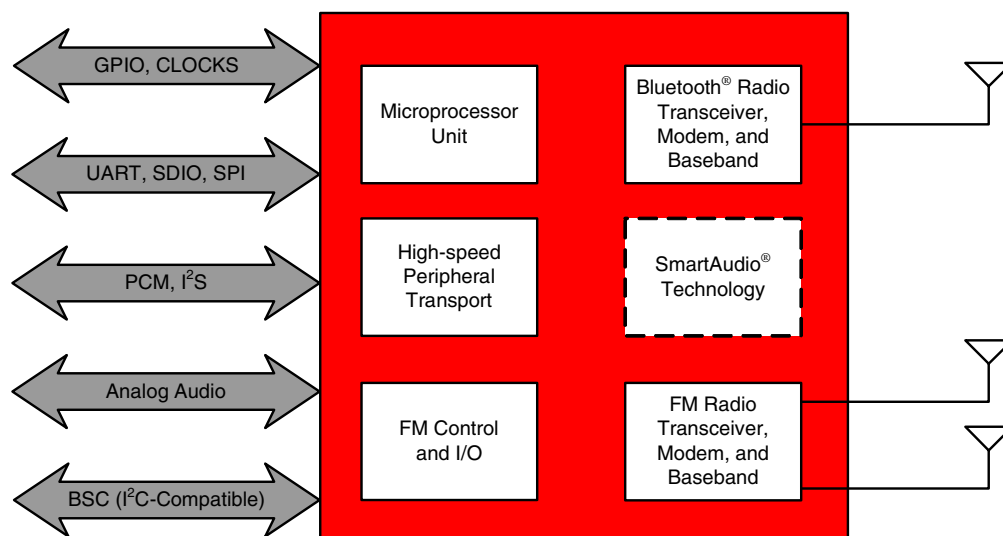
GPIO, CLOCKS

UART, SDIO, SPI

PCM, $I^2S$

Analog Audio

BSC ($I^2C$-Compatible)

Microprocessor Unit

Bluetooth® Radio Transceiver, Modem, and Baseband

High-speed Peripheral Transport

SmartAudio® Technology

FM Control and I/O

FM Radio Transceiver, Modem, and Baseband